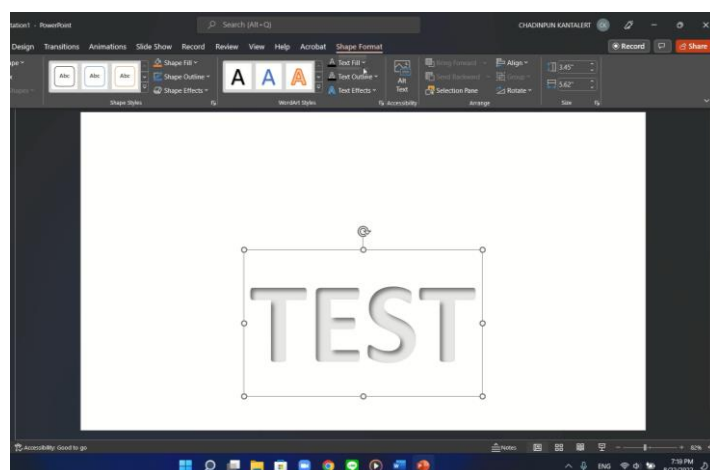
tation1 - PowerPoint

Search (Alt+Q)

CHADINPUN KANTALERT

Design Transitions Animations Slide Show Record Review View Help Acrobat Shape Format

Record Share

Abc Abc Abc

Shape Fill

Shape Outline

Shape Effects

Shape Styles

A A A

WordArt Styles

Text Fill

Text Outline

Text Effects

Alt Text

Accessibility

Bring Forward

Send Backward

Selection Pane

Align

Group

Rotate

Arrange

3.45"

5.62"

Size

TEST

Accessibility: Good to go

Notes

62%

ENG

7:59 PM